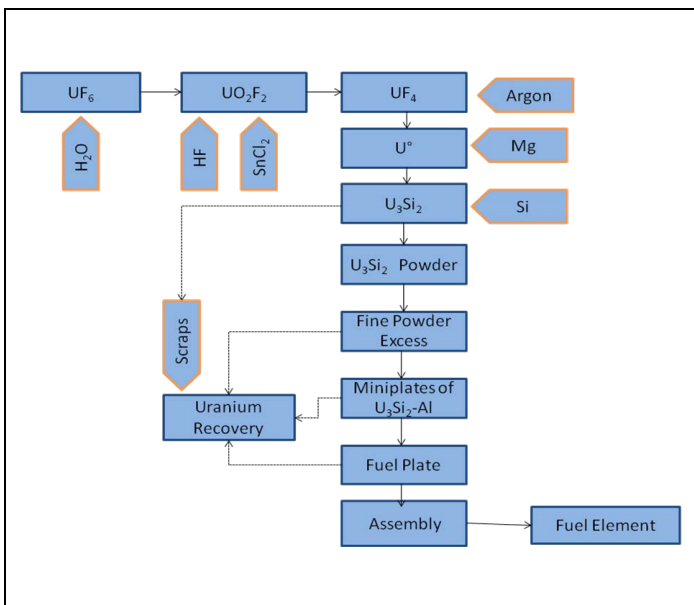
$UF_6$

$UO_2F_2$

$UF_4$

Argon

$H_2O$

HF

$SnCl_2$

U°

Mg

$U_3Si_2$

Si

$U_3Si_2$ Powder

Scraps

Fine Powder Excess

Miniplates of $U_3Si_2$-Al

Uranium Recovery

Fuel Plate

Assembly

Fuel Element